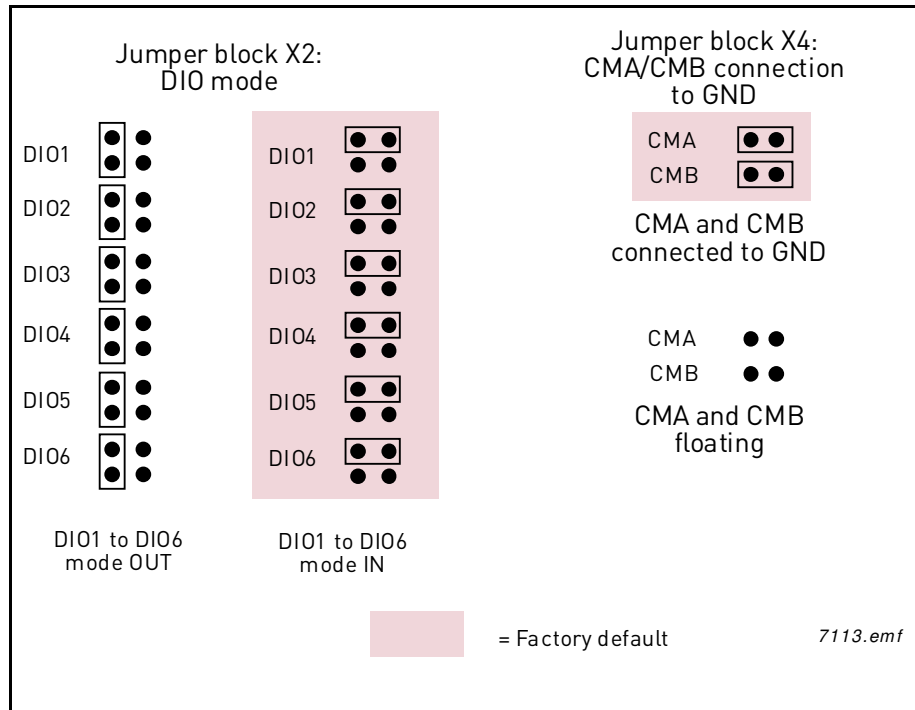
Jumper block X2:
DIO mode

DIO1
DIO2
DIO3
DIO4
DIO5
DIO6

DIO1 to DIO6
mode OUT

DIO1
DIO2
DIO3
DIO4
DIO5
DIO6

DIO1 to DIO6
mode IN

Jumper block X4:
CMA/CMB connection
to GND

CMA
CMB

CMA and CMB
connected to GND

CMA
CMB

CMA and CMB
floating

= Factory default

7113.emf